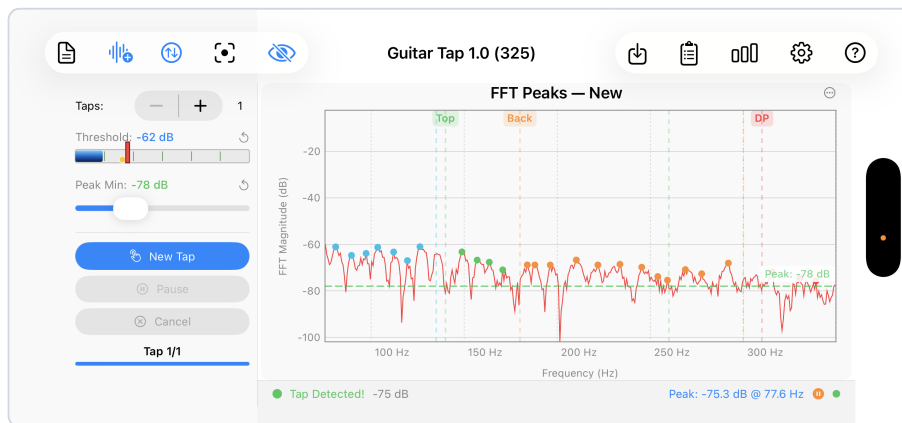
Guitar Tap 1.0 (325)

Taps: − + 1

Threshold: -62 dB

Peak Min: -78 dB

New Tap

Pause

Cancel

Tap 1/1

FFT Peaks — New

Top

Back

DP

-20

-40

-60

-80

-100

FFT Magnitude (dB)

Peak: -78 dB

100 Hz

150 Hz

200 Hz

250 Hz

300 Hz

Frequency (Hz)

Tap Detected! -75 dB

Peak: -75.3 dB @ 77.6 Hz